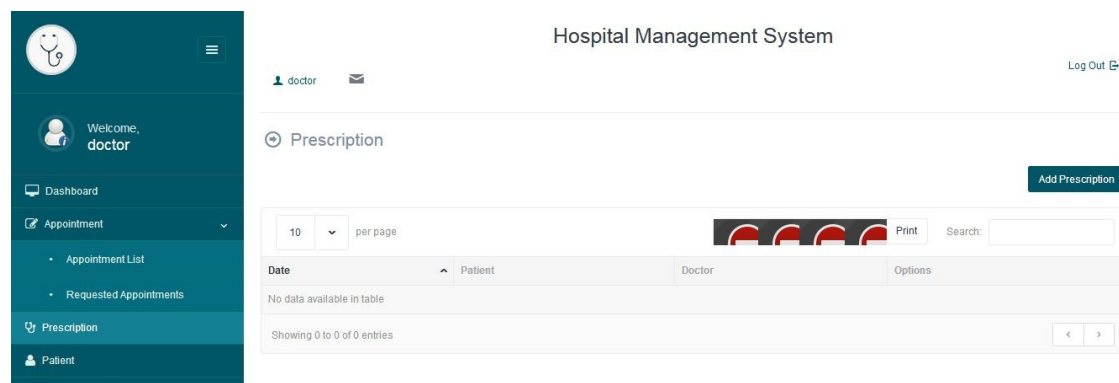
Welcome,
doctor

Dashboard
Appointment
• Appointment List
• Requested Appointments
Prescription
Patient

Hospital Management System

doctor

Log Out

Prescription

Add Prescription

10 per page

Print

Search:

| Date | Patient | Doctor | Options |
|---|---|---|---|
| No data available in table | | | |

Showing 0 to 0 of 0 entries

‹ ›